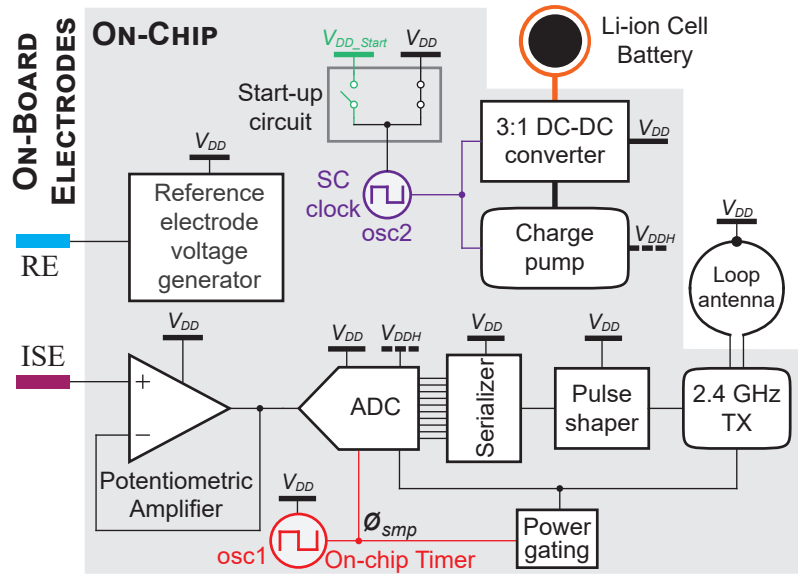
On-Board Electrodes

On-Chip

$V_{DD\_Start}$

$V_{DD}$

Start-up circuit

Li-ion Cell Battery

3:1 DC-DC converter

$V_{DD}$

$V_{DD}$

Reference electrode voltage generator

SC clock

osc2

Charge pump

$V_{DDH}$

$V_{DD}$

Loop antenna

RE

$V_{DD}$

$V_{DD}$

$V_{DDH}$

$V_{DD}$

$V_{DD}$

ISE

+

−

ADC

Serializer

Pulse shaper

2.4 GHz TX

Potentiometric Amplifier

$V_{DD}$

$\varnothing_{smp}$

osc1

On-chip Timer

Power gating